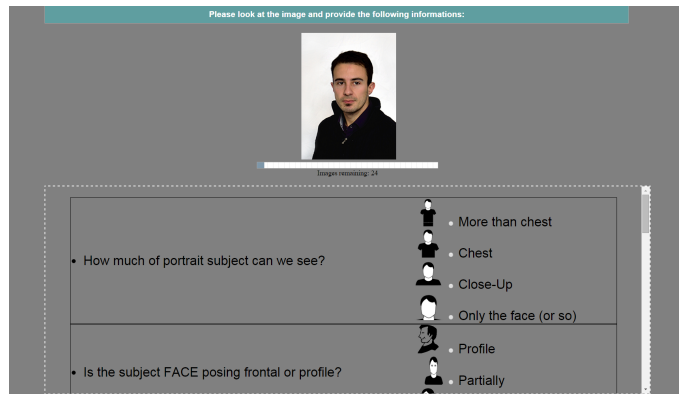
Please look at the image and provide the following informations:

Images remaining: 24

| | |
|---|---|
| • How much of portrait subject can we see? | • More than chest<br>• Chest<br>• Close-Up<br>• Only the face (or so) |
| • Is the subject FACE posing frontal or profile? | • Profile<br>• Partially |